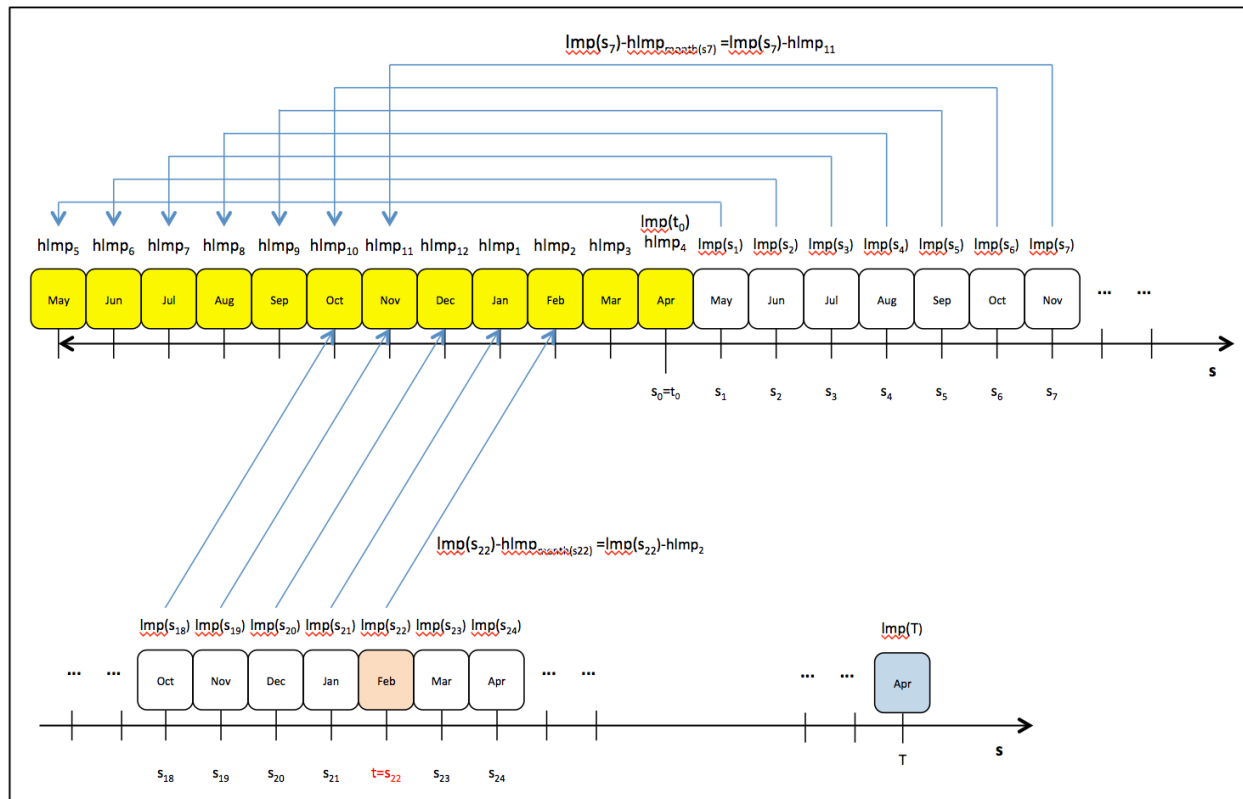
$Imp(s_7)-hImp_{month(s7)}=Imp(s_7)-hImp_{11}$

$Imp(t_0)$

$hImp_5$ $hImp_6$ $hImp_7$ $hImp_8$ $hImp_9$ $hImp_{10}$ $hImp_{11}$ $hImp_{12}$ $hImp_1$ $hImp_2$ $hImp_3$ $hImp_4$ $Imp(s_1)$ $Imp(s_2)$ $Imp(s_3)$ $Imp(s_4)$ $Imp(s_5)$ $Imp(s_6)$ $Imp(s_7)$

May Jun Jul Aug Sep Oct Nov Dec Jan Feb Mar Apr May Jun Jul Aug Sep Oct Nov ... ...

$s_0=t_0$ $s_1$ $s_2$ $s_3$ $s_4$ $s_5$ $s_6$ $s_7$

s

$Imp(s_{22})-hImp_{month(s22)}=Imp(s_{22})-hImp_2$

$Imp(s_{18})$ $Imp(s_{19})$ $Imp(s_{20})$ $Imp(s_{21})$ $Imp(s_{22})$ $Imp(s_{23})$ $Imp(s_{24})$

Imp(T)

... ... Oct Nov Dec Jan Feb Mar Apr ... ... ... ... Apr

$s_{18}$ $s_{19}$ $s_{20}$ $s_{21}$ $t=s_{22}$ $s_{23}$ $s_{24}$

T

s